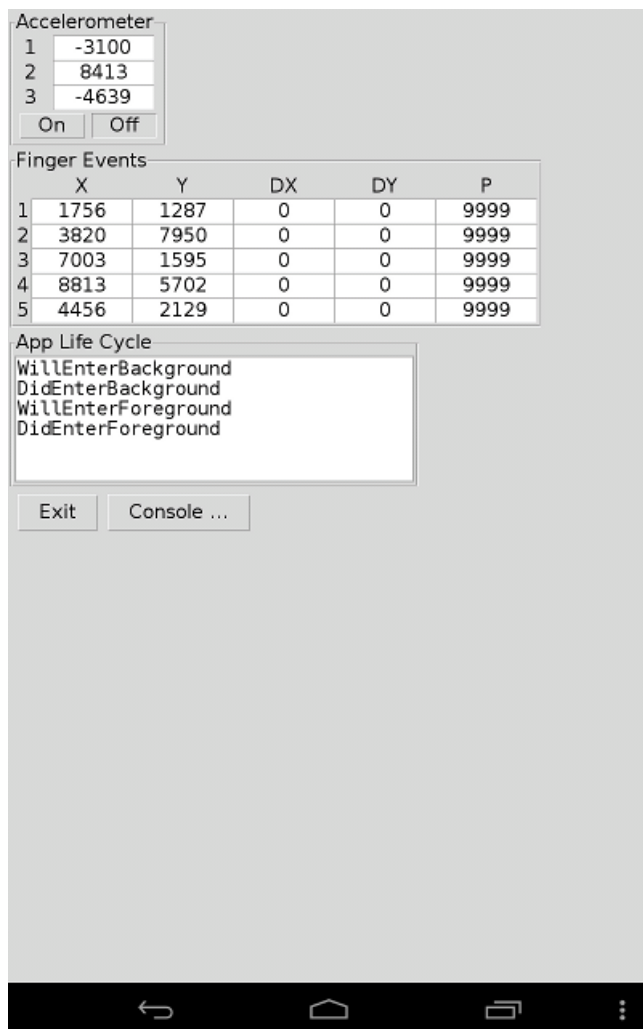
Accelerometer
| 1 | -3100 |
|---|---|
| 2 | 8413 |
| 3 | -4639 |

On Off

Finger Events
| | X | Y | DX | DY | P |
|---|---|---|---|---|---|
| 1 | 1756 | 1287 | 0 | 0 | 9999 |
| 2 | 3820 | 7950 | 0 | 0 | 9999 |
| 3 | 7003 | 1595 | 0 | 0 | 9999 |
| 4 | 8813 | 5702 | 0 | 0 | 9999 |
| 5 | 4456 | 2129 | 0 | 0 | 9999 |

App Life Cycle
WillEnterBackground
DidEnterBackground
WillEnterForeground
DidEnterForeground

Exit Console ...